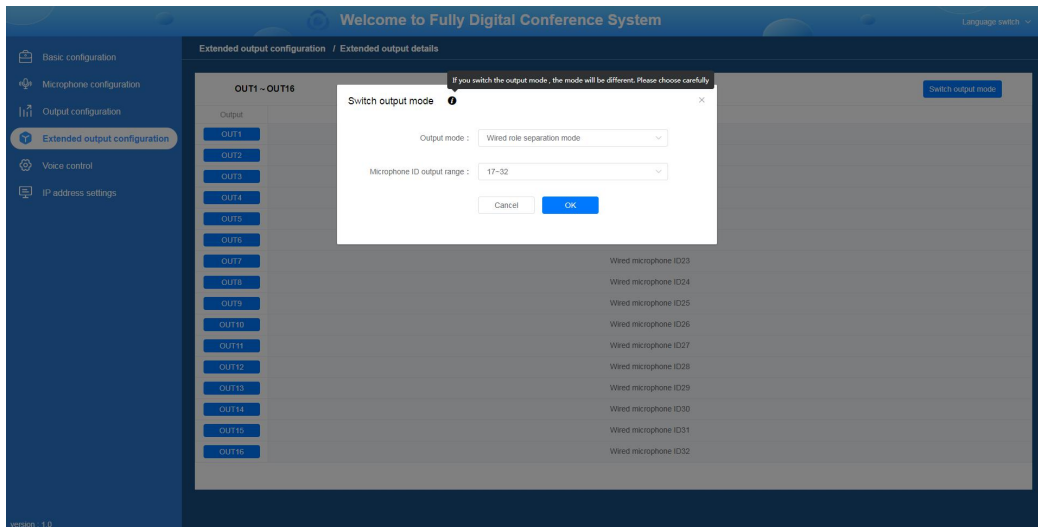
Welcome to Fully Digital Conference System

Language switch

Basic configuration

Microphone configuration

Output configuration

Extended output configuration

Voice control

IP address settings

version : 1.0

Extended output configuration / Extended output details

OUT1 ~ OUT16

Switch output mode

Output

OUT1
OUT2
OUT3
OUT4
OUT5
OUT6
OUT7
OUT8
OUT9
OUT10
OUT11
OUT12
OUT13
OUT14
OUT15
OUT16

Wired microphone ID23
Wired microphone ID24
Wired microphone ID25
Wired microphone ID26
Wired microphone ID27
Wired microphone ID28
Wired microphone ID29
Wired microphone ID30
Wired microphone ID31
Wired microphone ID32

If you switch the output mode , the mode will be different. Please choose carefully

Switch output mode

×

Output mode : Wired role separation mode

Microphone ID output range : 17~32

Cancel

OK